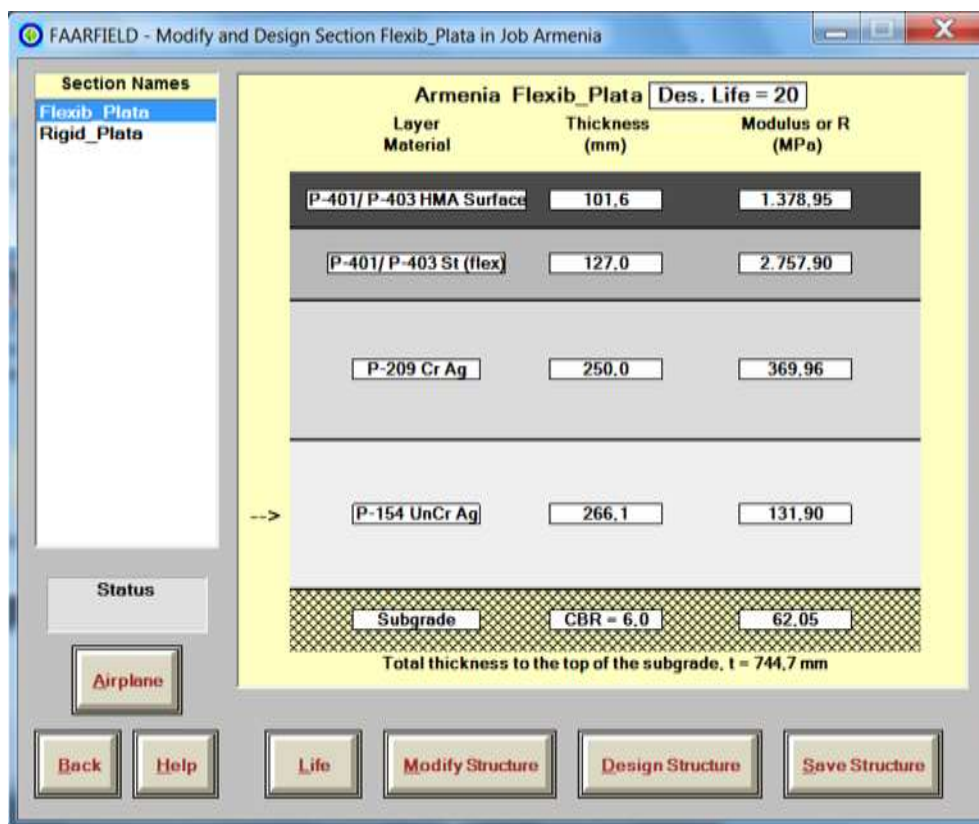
FAARFIELD - Modify and Design Section Flexib_Plata in Job Armenia

Section Names
Flexib_Plata
Rigid_Plata

Armenia Flexib_Plata Des. Life = 20

| Layer Material | Thickness (mm) | Modulus or R (MPa) |
|---|---|---|
| P-401/ P-403 HMA Surface | 101,6 | 1.378,95 |
| P-401/ P-403 St (flex) | 127,0 | 2.757,90 |
| P-209 Cr Ag | 250,0 | 369,96 |
| --> P-154 UnCr Ag | 266,1 | 131,90 |
| Subgrade | CBR = 6,0 | 62,05 |

Total thickness to the top of the subgrade, t = 744,7 mm

Status

Airplane

Back Help Life Modify Structure Design Structure Save Structure